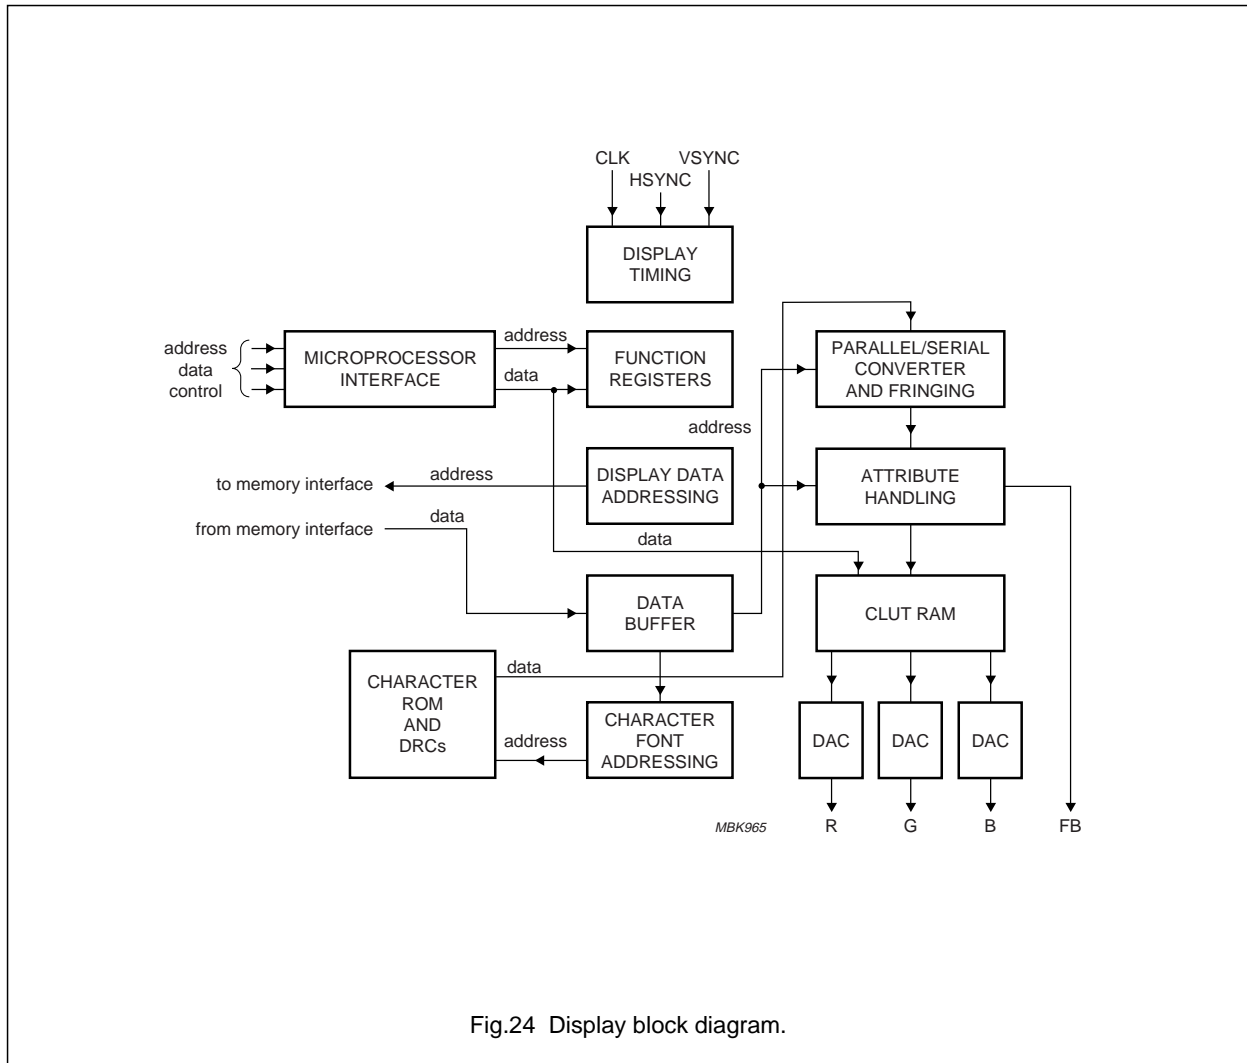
CLK
HSYNC
VSYNC

DISPLAY TIMING

address
data
control

MICROPROCESSOR INTERFACE

address
data

FUNCTION REGISTERS

PARALLEL/SERIAL CONVERTER AND FRINGING

address

to memory interface
address

DISPLAY DATA ADDRESSING

ATTRIBUTE HANDLING

from memory interface
data

data

DATA BUFFER

CLUT RAM

CHARACTER ROM AND DRCs

data

address

CHARACTER FONT ADDRESSING

DAC
DAC
DAC

MBK965
R
G
B
FB

Fig.24 Display block diagram.